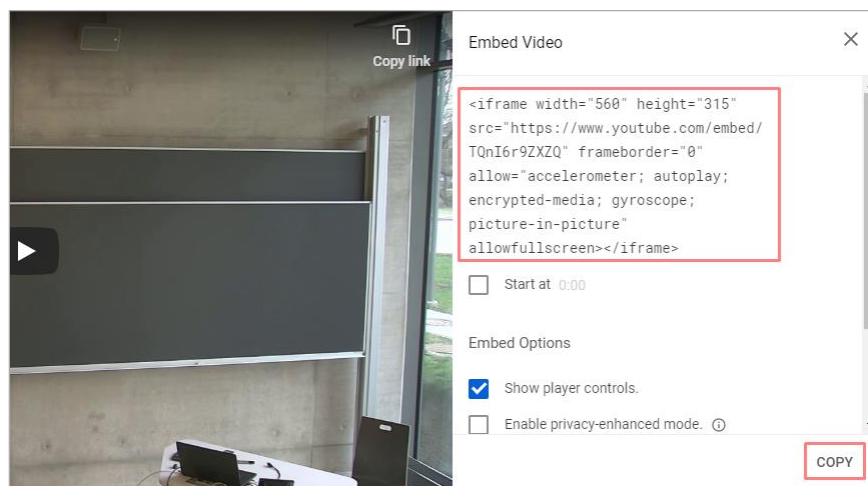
Copy link

Embed Video

<iframe width="560" height="315" src="https://www.youtube.com/embed/TQnI6r9ZXZQ" frameborder="0" allow="accelerometer; autoplay; encrypted-media; gyroscope; picture-in-picture" allowfullscreen></iframe>

Start at 0:00

Embed Options

Show player controls.

Enable privacy-enhanced mode.

COPY